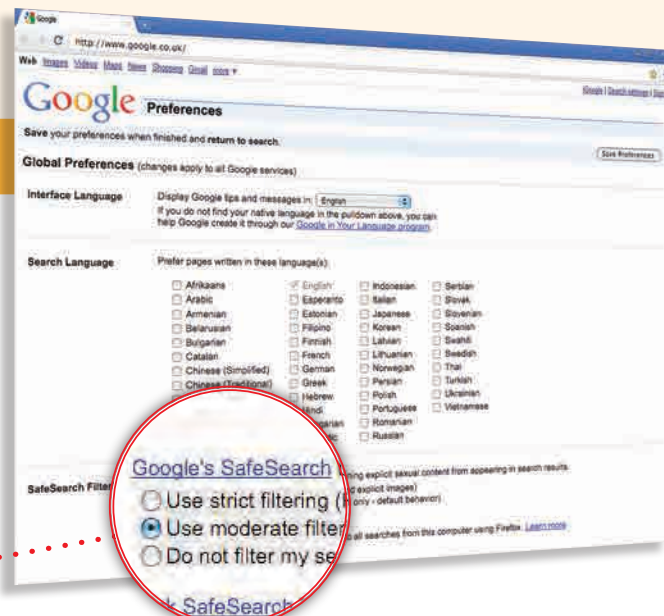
Google

http://www.google.co.uk/

Web Images Videos Maps News Shopping Gmail more ▾

Google | Search settings | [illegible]

Google Preferences

Save your preferences when finished and return to search.

Save Preferences

Global Preferences (changes apply to all Google services)

Interface Language

Display Google tips and messages in: English

If you do not find your native language in the pulldown above, you can help Google create it through our Google in Your Language program.

Search Language

Prefer pages written in these language(s):

Afrikaans
Arabic
Armenian
Belarusian
Bulgarian
Catalan
Chinese (Simplified)
Chinese (Traditional)

English
Esperanto
Estonian
Filipino
Finnish
French
German
Greek
Hebrew
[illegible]ndi
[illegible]garian
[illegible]ic

Indonesian
Italian
Japanese
Korean
Latvian
Lithuanian
Norwegian
Persian
Polish
Portuguese
Romanian
Russian

Serbian
Slovak
Slovenian
Spanish
Swahili
Swedish
Thai
Turkish
Ukrainian
Vietnamese

SafeSearch Filter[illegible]

Google's SafeSearch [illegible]ing explicit sexual content from appearing in search results.

Use strict filtering ([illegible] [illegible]d explicit images)

Use moderate filter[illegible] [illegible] only - default behavior)

Do not filter my se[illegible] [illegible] all searches from this computer using Firefox. Learn more

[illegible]k SafeSearch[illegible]